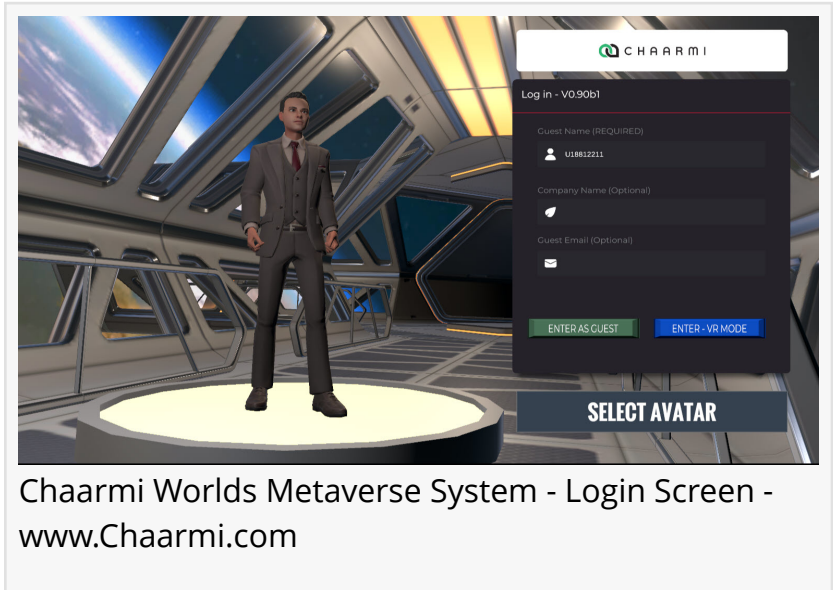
CHAARMI

Log in - V0.90b1

Guest Name (REQUIRED)

U18812211

Company Name (Optional)

Guest Email (Optional)

ENTER AS GUEST

ENTER - VR MODE

SELECT AVATAR

Chaarmi Worlds Metaverse System - Login Screen - www.Chaarmi.com